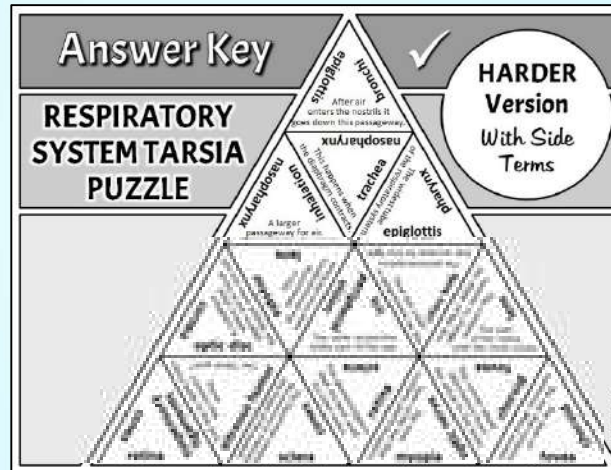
Answer Key

✓

HARDER Version With Side Terms

RESPIRATORY SYSTEM TARSIA PUZZLE

epiglottis

bronchi

After air enters the nostrils it goes down this passageway.

nasopharynx

nasopharynx

inhalation

trachea

pharynx

A larger passageway for air.

epiglottis

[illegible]

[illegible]

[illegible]

retina

sclera

myopia

fovea